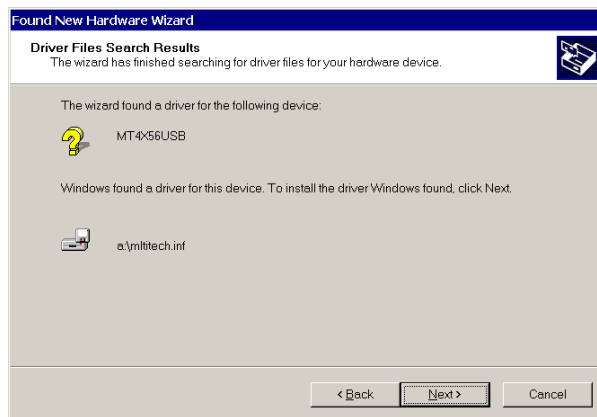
Found New Hardware Wizard

Driver Files Search Results
The wizard has finished searching for driver files for your hardware device.

The wizard found a driver for the following device:

MT4X56USB

Windows found a driver for this device. To install the driver Windows found, click Next.

a:\mltitech.inf

< Back
Next >
Cancel